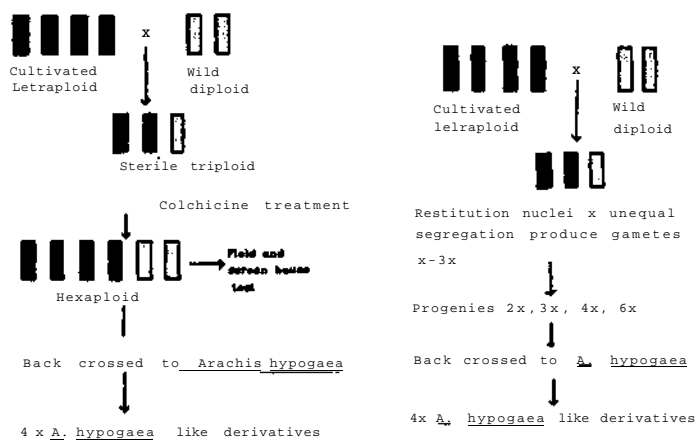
x

Cultivated Letraploid

Wild diploid

Sterile triploid

Colchicine treatment

Field and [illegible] house test

Hexaploid

Back crossed to Arachis hypogaea

4 x A. hypogaea like derivatives

x

Cultivated lelraploid

Wild diploid

Restitution nuclei x unequal segregation produce gametes

x-3x

Progenies 2x, 3x, 4x, 6x

Back crossed to A. hypogaea

4x A. hypogaea like derivatives